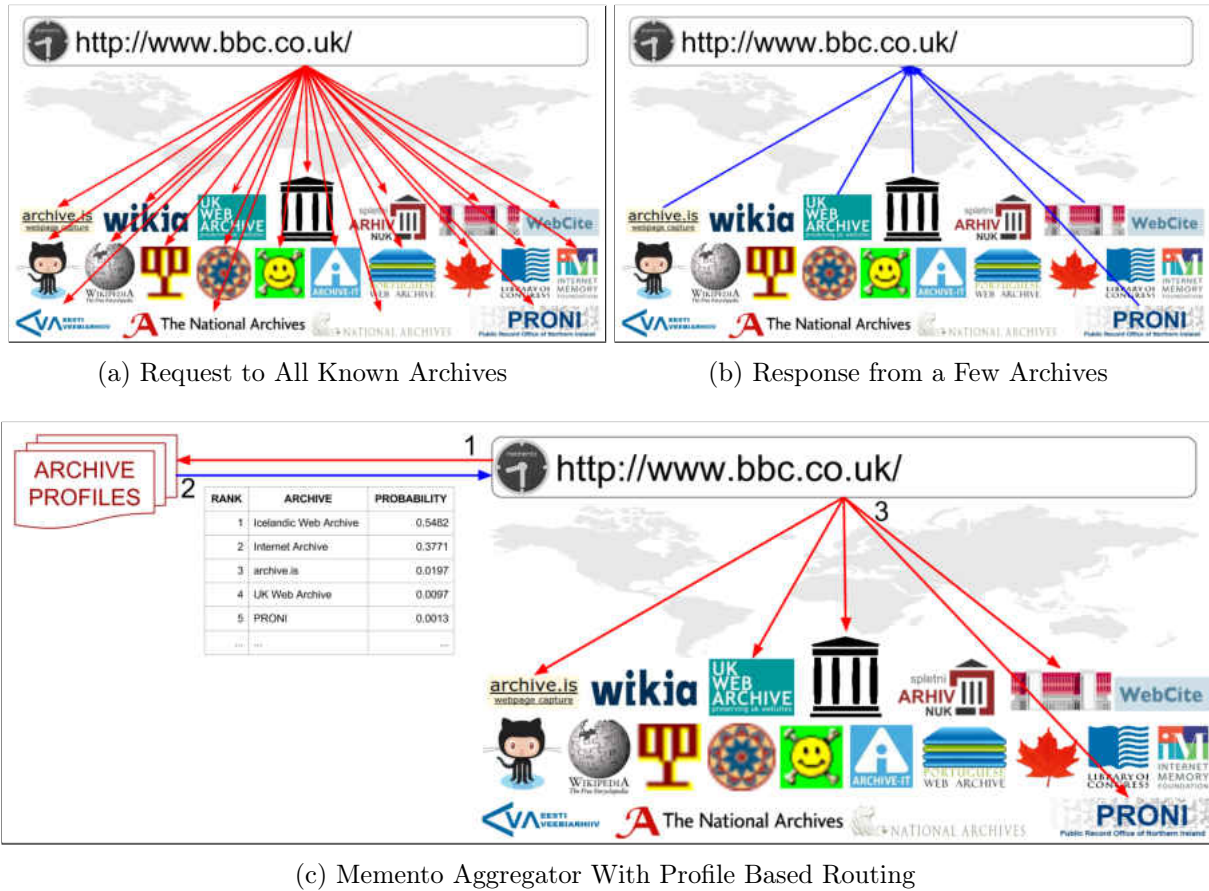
http://www.bbc.co.uk/

archive.is webpage capture
wikia
UK WEB ARCHIVE
spletni ARHIV NUK
WebCite
WIKIPEDIA
ARCHIVE-IT
PORTUGUESE WEB ARCHIVE
LIBRARY OF CONGRESS
INTERNET MEMORY FOUNDATION
EESTI VEEBIARHIIV
The National Archives
NATIONAL ARCHIVES
PRONI

(a) Request to All Known Archives

http://www.bbc.co.uk/

archive.is webpage capture
wikia
UK WEB ARCHIVE
spletni ARHIV NUK
WebCite
WIKIPEDIA
ARCHIVE-IT
PORTUGUESE WEB ARCHIVE
LIBRARY OF CONGRESS
INTERNET MEMORY FOUNDATION
EESTI VEEBIARHIIV
The National Archives
NATIONAL ARCHIVES
PRONI

(b) Response from a Few Archives

ARCHIVE PROFILES
1
2
http://www.bbc.co.uk/
3

| RANK | ARCHIVE | PROBABILITY |
|---|---|---|
| 1 | Icelandic Web Archive | 0.5482 |
| 2 | Internet Archive | 0.3771 |
| 3 | archive.is | 0.0197 |
| 4 | UK Web Archive | 0.0097 |
| 5 | PRONI | 0.0013 |
| ... | ... | ... |

archive.is webpage capture
wikia
UK WEB ARCHIVE preserving uk websites
spletni ARHIV NUK
WebCite
WIKIPEDIA The Free Encyclopedia
ARCHIVE-IT
PORTUGUESE WEB ARCHIVE
LIBRARY OF CONGRESS
INTERNET MEMORY FOUNDATION
EESTI VEEBIARHIIV
The National Archives
NATIONAL ARCHIVES
PRONI Public Record Office of Northern Ireland

(c) Memento Aggregator With Profile Based Routing